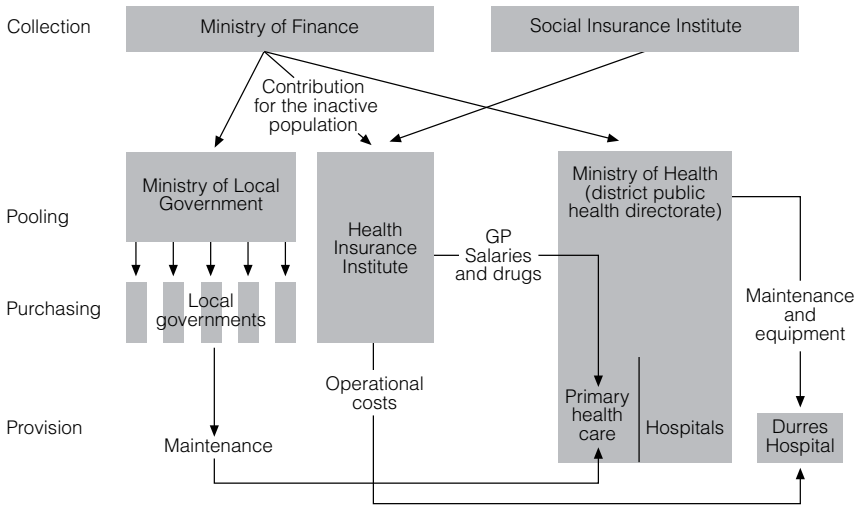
Collection

Ministry of Finance

Social Insurance Institute

Contribution for the inactive population

Pooling

Ministry of Local Government

Health Insurance Institute

Ministry of Health (district public health directorate)

GP Salaries and drugs

Purchasing

Local governments

Maintenance and equipment

Provision

Operational costs

Primary health care

Hospitals

Durres Hospital

Maintenance